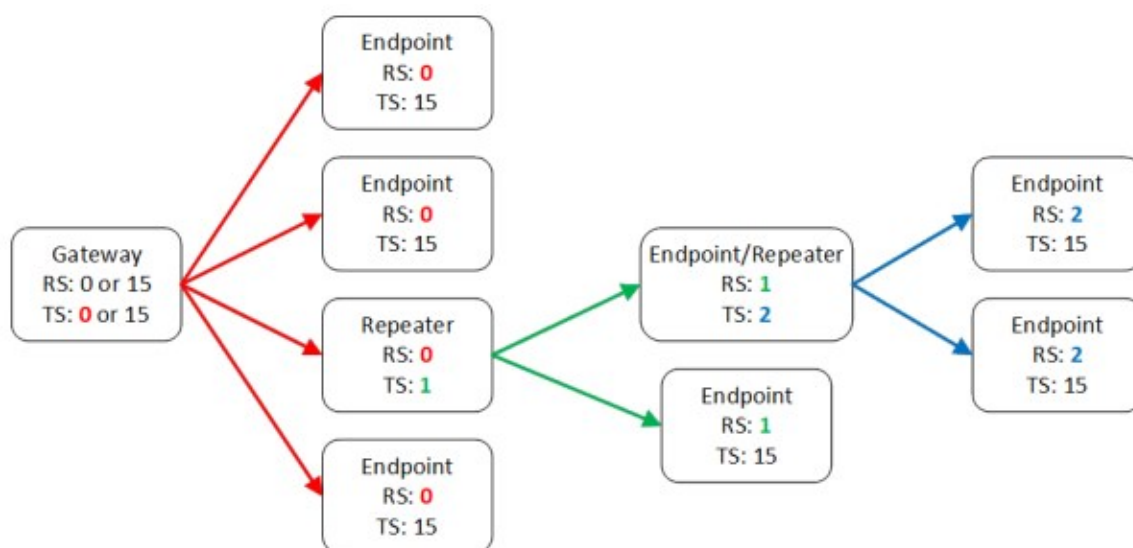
Endpoint
RS: 0
TS: 15

Endpoint
RS: 0
TS: 15

Gateway
RS: 0 or 15
TS: 0 or 15

Repeater
RS: 0
TS: 1

Endpoint
RS: 0
TS: 15

Endpoint/Repeater
RS: 1
TS: 2

Endpoint
RS: 1
TS: 15

Endpoint
RS: 2
TS: 15

Endpoint
RS: 2
TS: 15